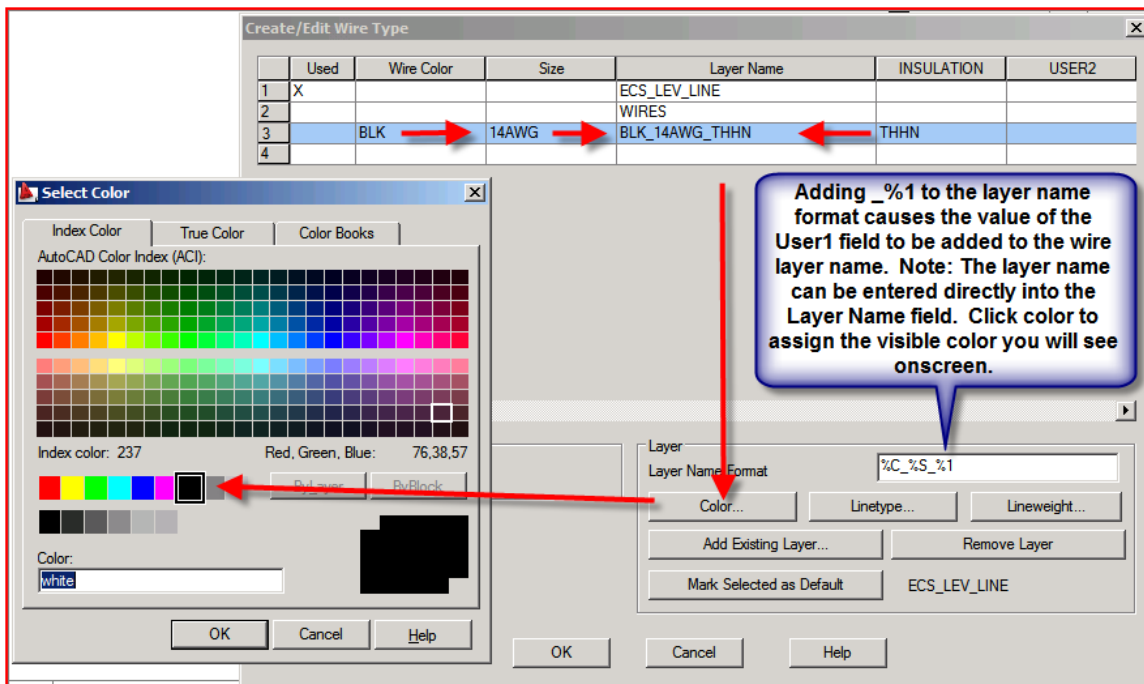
Create/Edit Wire Type

| | Used | Wire Color | Size | Layer Name | INSULATION | USER2 |
|---|---|---|---|---|---|---|
| 1 | X | | | ECS_LEV_LINE | | |
| 2 | | | | WIRES | | |
| 3 | | BLK | 14AWG | BLK_14AWG_THHN | THHN | |
| 4 | | | | | | |

Adding _%1 to the layer name format causes the value of the User1 field to be added to the wire layer name. Note: The layer name can be entered directly into the Layer Name field. Click color to assign the visible color you will see onscreen.

Select Color

Index Color
True Color
Color Books

AutoCAD Color Index (ACI):

Index color: 237
Red, Green, Blue: 76,38,57

ByLayer
ByBlock

Color:
white

OK
Cancel
Help

Layer
Layer Name Format
%C_%S_%1
Color...
Linetype...
Lineweight...
Add Existing Layer...
Remove Layer
Mark Selected as Default
ECS_LEV_LINE

OK
Cancel
Help